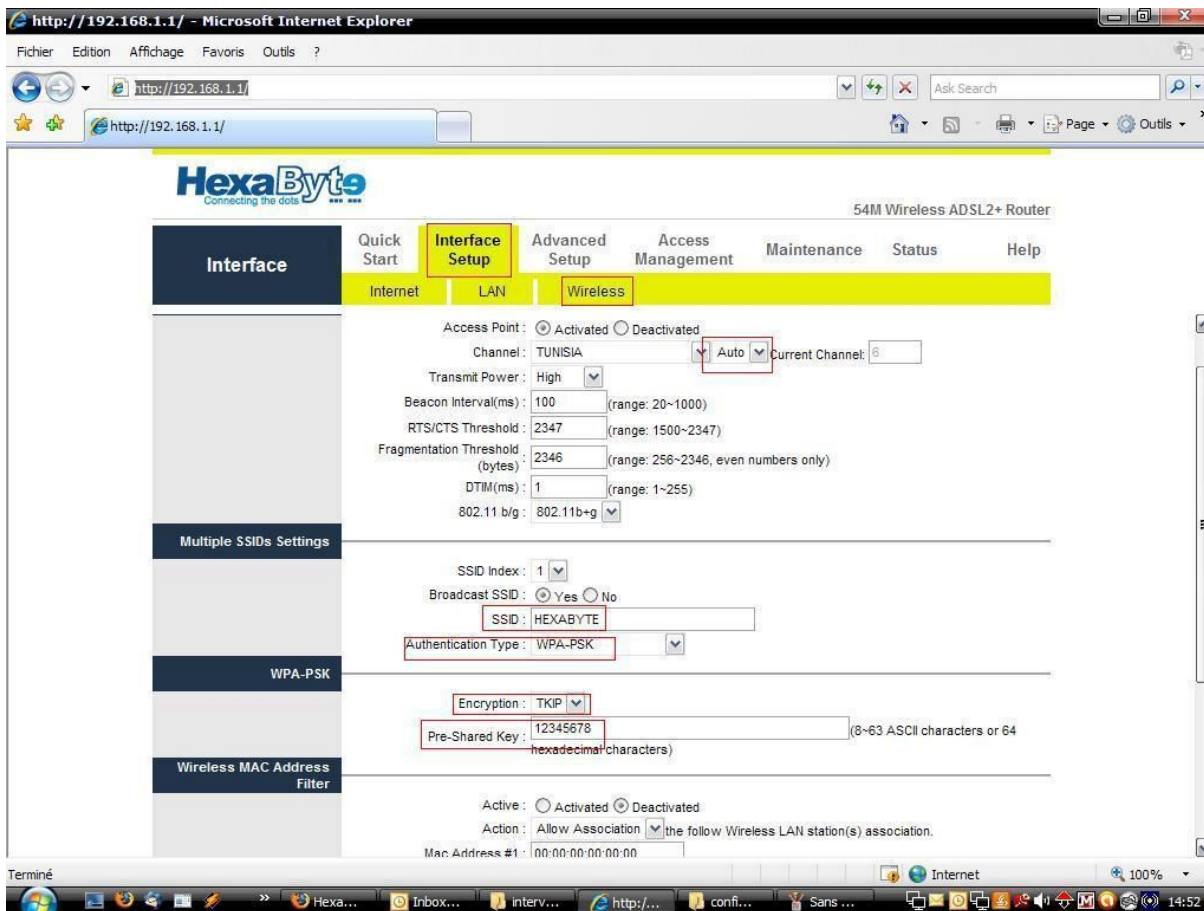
http://192.168.1.1/ - Microsoft Internet Explorer

Fichier Edition Affichage Favoris Outils ?

http://192.168.1.1/

Ask Search

http://192.168.1.1/

Page Outils

HexaByte
Connecting the dots

54M Wireless ADSL2+ Router

Interface

Quick Start | Interface Setup | Advanced Setup | Access Management | Maintenance | Status | Help

Internet LAN Wireless

Access Point : Activated Deactivated
Channel : TUNISIA Auto Current Channel: 6
Transmit Power : High
Beacon Interval(ms) : 100 (range: 20~1000)
RTS/CTS Threshold : 2347 (range: 1500~2347)
Fragmentation Threshold (bytes) : 2346 (range: 256~2346, even numbers only)
DTIM(ms) : 1 (range: 1~255)
802.11 b/g : 802.11b+g

Multiple SSIDs Settings

SSID Index : 1
Broadcast SSID : Yes No
SSID : HEXABYTE
Authentication Type : WPA-PSK

WPA-PSK

Encryption : TKIP
Pre-Shared Key : 12345678 (8~63 ASCII characters or 64 hexadecimal characters)

Wireless MAC Address Filter

Active : Activated Deactivated
Action : Allow Association the follow Wireless LAN station(s) association.
Mac Address #1 : 00:00:00:00:00:00

Terminé

Internet

100%

Hexa... Inbox... interv... http:/... confi... Sans ...

14:52